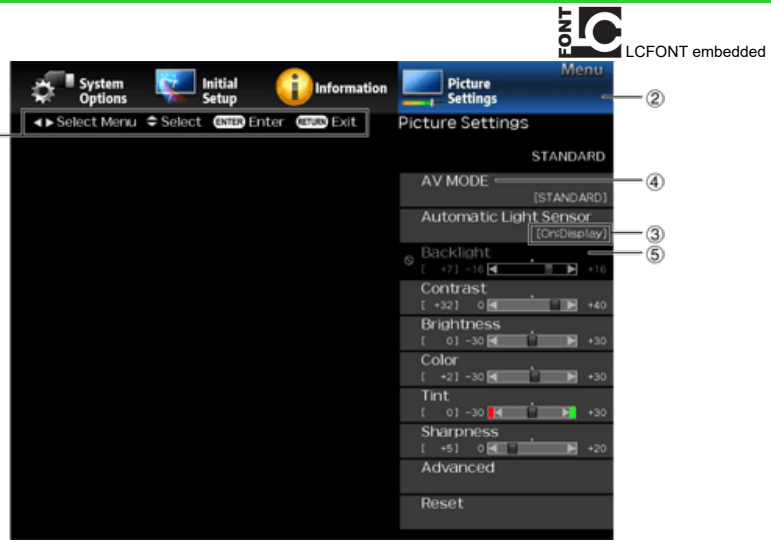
FONT LC
LCFONT embedded

System Options
Initial Setup
Information
Picture Settings
Menu
②

◄► Select Menu ⇕ Select ENTER Enter RETURN Exit

Picture Settings

STANDARD

AV MODE
[STANDARD]
④

Automatic Light Sensor
[On:Display]
③

Backlight
[ +7] −16 +16
⑤

Contrast
[ +32] 0 +40

Brightness
[ 0] −30 +30

Color
[ +2] −30 +30

Tint
[ 0] −30 +30

Sharpness
[ +5] 0 +20

Advanced

Reset